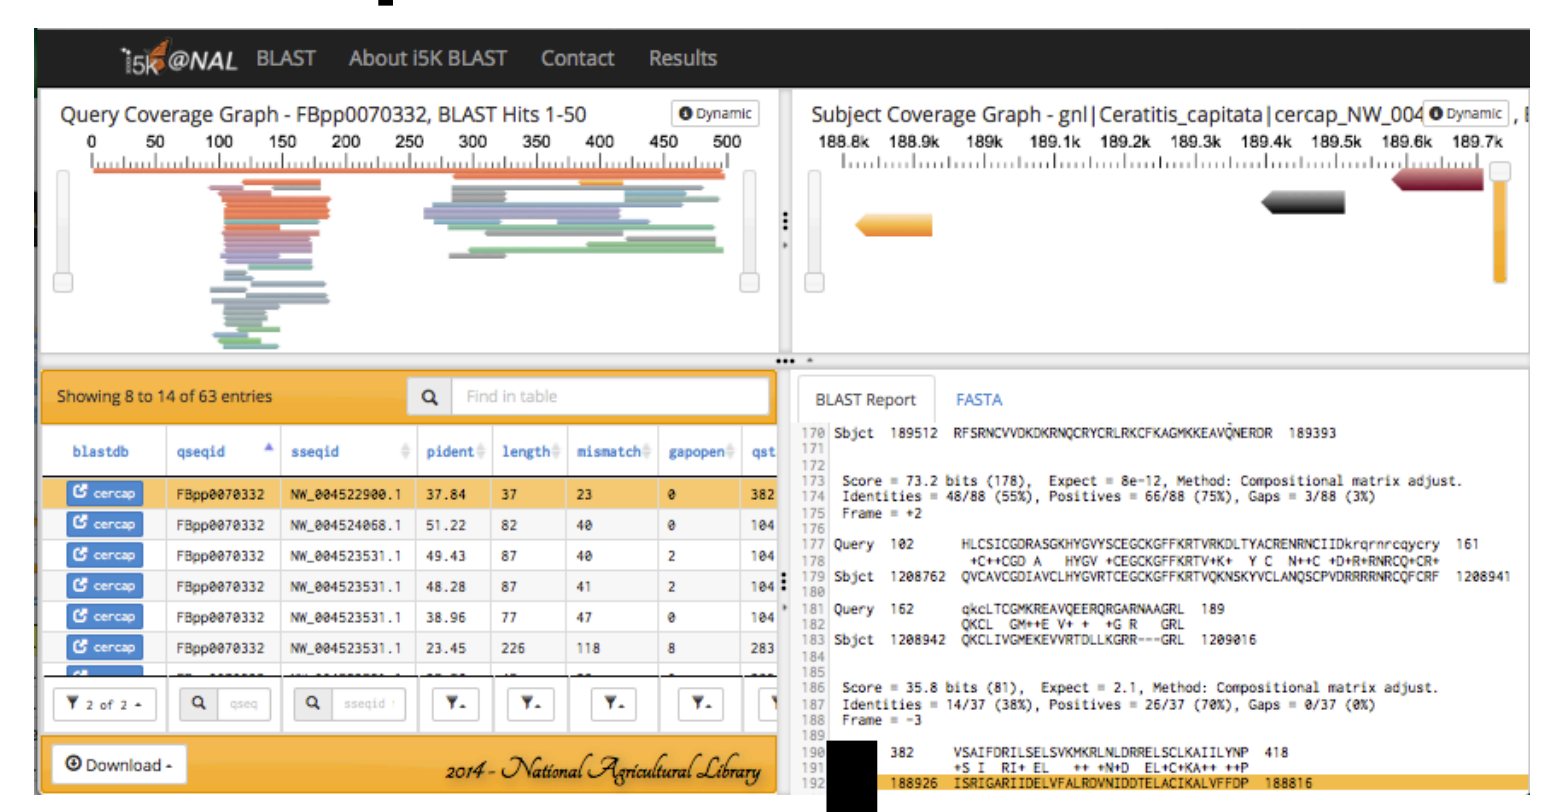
i5k@NAL BLAST About i5K BLAST Contact Results

Query Coverage Graph - FBpp0070332, BLAST Hits 1-50 Dynamic

0 50 100 150 200 250 300 350 400 450 500

Subject Coverage Graph - gnl|Ceratitis_capitata|cercap_NW_004 Dynamic

188.8k 188.9k 189k 189.1k 189.2k 189.3k 189.4k 189.5k 189.6k 189.7k

Showing 8 to 14 of 63 entries

Find in table

| blastdb | qseqid | sseqid | pident | length | mismatch | gapopen | qst |
|---|---|---|---|---|---|---|---|
| cercap | FBpp0070332 | NW_004522900.1 | 37.84 | 37 | 23 | 0 | 382 |
| cercap | FBpp0070332 | NW_004524068.1 | 51.22 | 82 | 40 | 0 | 104 |
| cercap | FBpp0070332 | NW_004523531.1 | 49.43 | 87 | 40 | 2 | 104 |
| cercap | FBpp0070332 | NW_004523531.1 | 48.28 | 87 | 41 | 2 | 104 |
| cercap | FBpp0070332 | NW_004523531.1 | 38.96 | 77 | 47 | 0 | 104 |
| cercap | FBpp0070332 | NW_004523531.1 | 23.45 | 226 | 118 | 8 | 283 |

2 of 2 qseq sseqid

Download

2014 - National Agricultural Library

BLAST Report FASTA

170 Sbjct 189512 RFSRNCVVDKDKRNQCRYCRLRKCFKAGMKKEAVQNERDR 189393
171
172
173 Score = 73.2 bits (178), Expect = 8e-12, Method: Compositional matrix adjust.
174 Identities = 48/88 (55%), Positives = 66/88 (75%), Gaps = 3/88 (3%)
175 Frame = +2
176
177 Query 102 HLCSICGDRASGKHYGVYSCEGCKGFFKRTVRKDLTYACRENRNCIIDkrqrnrcqycry 161
178 +C++CGD A HYGV +CEGCKGFFKRTV+K+ Y C N++C +D+R+RNRCQ+CR+
179 Sbjct 1208762 QVCAVCGDIAVCLHYGVRTCEGCKGFFKRTVQKNSKYVCLANQSCPVDRRRRNRCQFCRF 1208941
180
181 Query 162 qkcLTCGMKREAVQEERQRGARNAAGRL 189
182 QKCL GM++E V+ + +G R GRL
183 Sbjct 1208942 QKCLIVGMEKEVVRTDLLKGRR---GRL 1209016
184
185
186 Score = 35.8 bits (81), Expect = 2.1, Method: Compositional matrix adjust.
187 Identities = 14/37 (38%), Positives = 26/37 (70%), Gaps = 0/37 (0%)
188 Frame = -3
189
190 382 VSAIFDRILSELSVKMKRLNLDRRELSCLKAIILYNP 418
191 +S I RI+ EL ++ +N+D EL+C+KA++ ++P
192 188926 ISRIGARIIDELVFALRDVNIDDTELACIKALVFFDP 188816